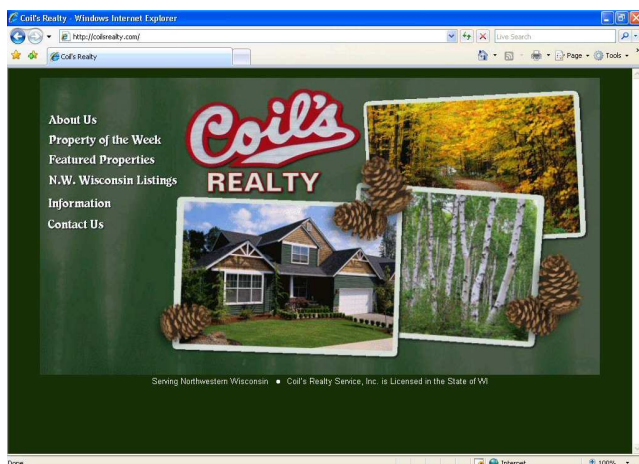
Coil's Realty - Windows Internet Explorer

http://coilsrealty.com/

Live Search

Coil's Realty

Page ▾ Tools ▾

About Us
Property of the Week
Featured Properties
N.W. Wisconsin Listings
Information
Contact Us

Coil's
REALTY

Serving Northwestern Wisconsin • Coil's Realty Service, Inc. is Licensed in the State of WI

Done

Internet

100%